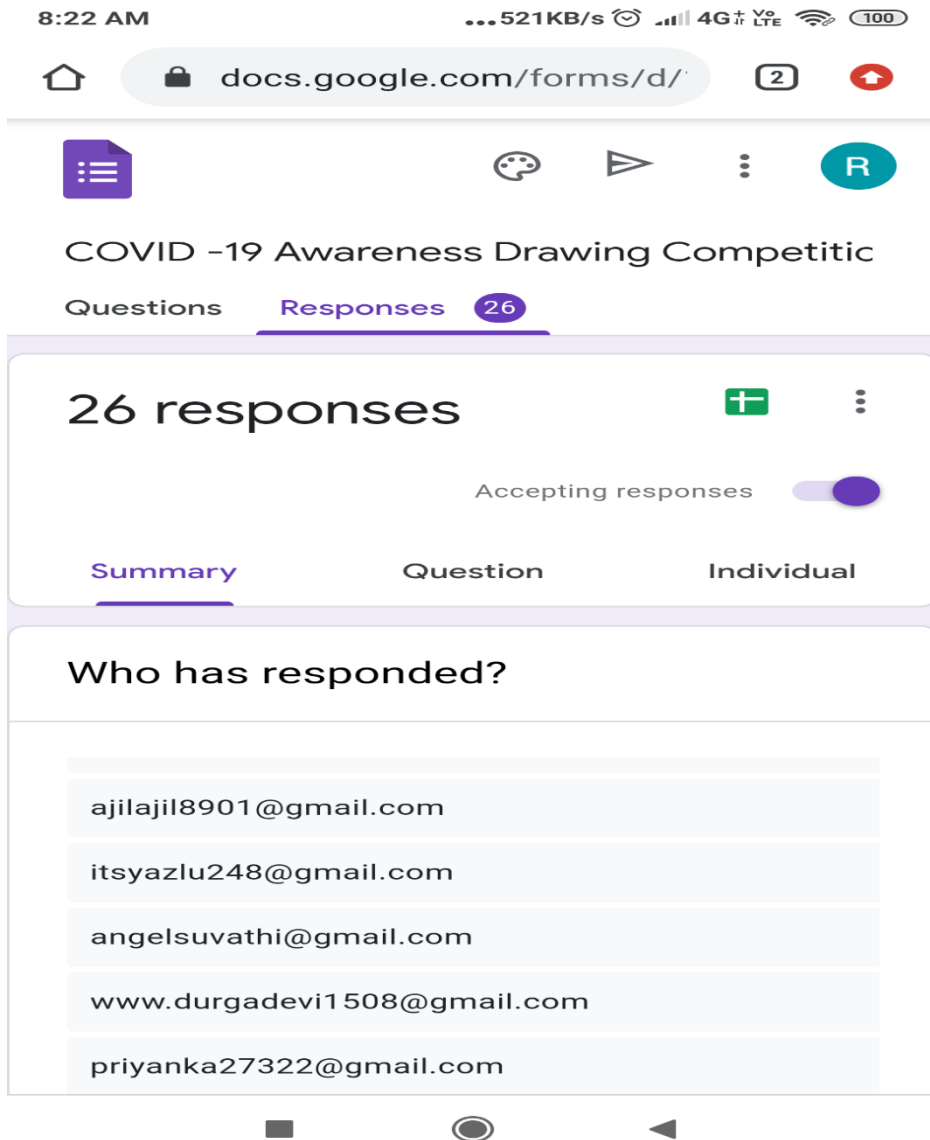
8:22 AM ...521KB/s 4G Vo LTE 100

docs.google.com/forms/d/

2

R

COVID -19 Awareness Drawing Competitic

Questions Responses 26

26 responses

Accepting responses

Summary Question Individual

Who has responded?

ajilajil8901@gmail.com

itsyazlu248@gmail.com

angelsuvathi@gmail.com

www.durgadevi1508@gmail.com

priyanka27322@gmail.com